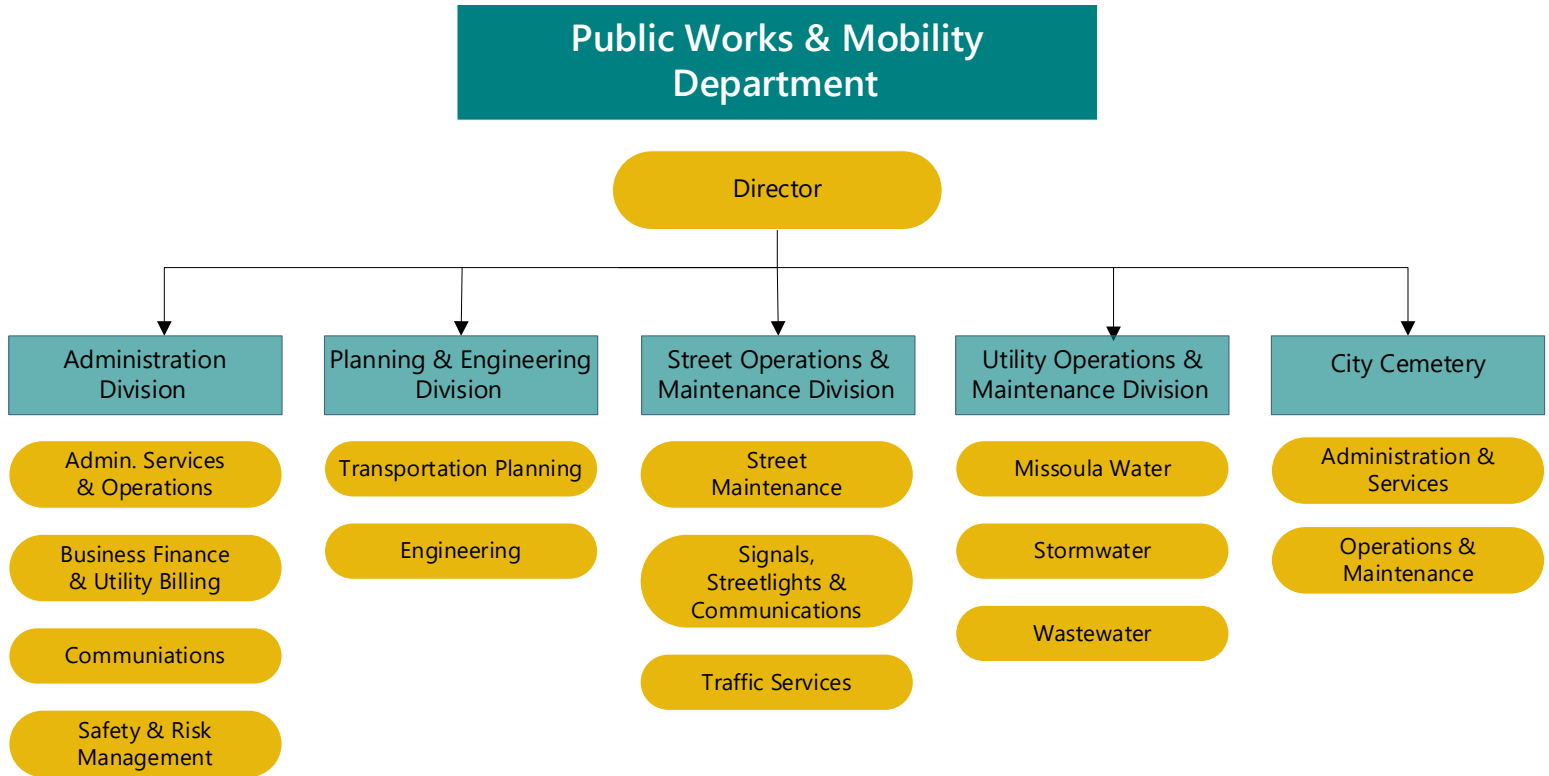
Public Works & Mobility Department

Director

Administration Division

Admin. Services & Operations

Business Finance & Utility Billing

Communiations

Safety & Risk Management

Planning & Engineering Division

Transportation Planning

Engineering

Street Operations & Maintenance Division

Street Maintenance

Signals, Streetlights & Communications

Traffic Services

Utility Operations & Maintenance Division

Missoula Water

Stormwater

Wastewater

City Cemetery

Administration & Services

Operations & Maintenance